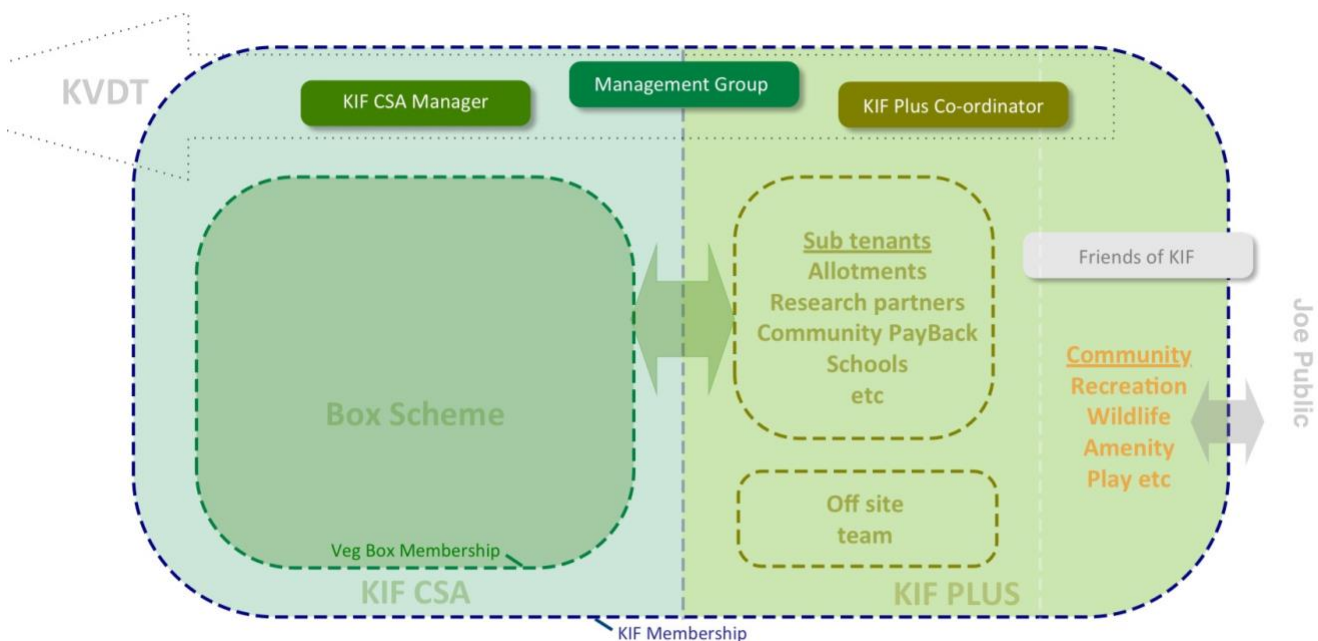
KVDT

KIF CSA Manager

Management Group

KIF Plus Co-ordinator

Box Scheme

Veg Box Membership

Sub tenants
Allotments
Research partners
Community PayBack
Schools
etc

Off site team

Friends of KIF

Community
Recreation
Wildlife
Amenity
Play etc

Joe Public

KIF CSA

KIF PLUS

KIF Membership